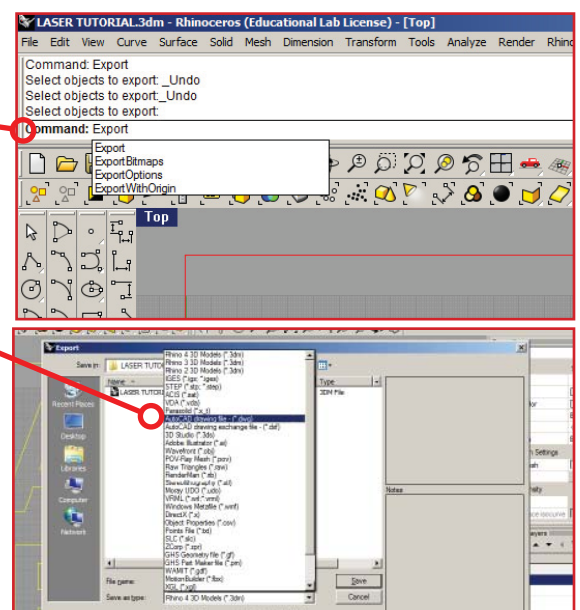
LASER TUTORIAL.3dm - Rhinoceros (Educational Lab License) - [Top]

File Edit View Curve Surface Solid Mesh Dimension Transform Tools Analyze Render Rhino

Command: Export
Select objects to export: _Undo
Select objects to export: _Undo
Select objects to export:
Command: Export

Export
ExportBitmaps
ExportOptions
ExportWithOrigin

Top

Export

Save in: LASER TUTORI

Name
LASER TUTORI

Recent Places
Desktop
Libraries
Computer
Network

Rhino 4 3D Models (*.3dm)
Rhino 3 3D Models (*.3dm)
Rhino 2 3D Models (*.3dm)
IGES (*.igs; *.iges)
STEP (*.stp; *.step)
ACIS (*.sat)
VDA (*.vda)
Parasolid (*.x_t)
AutoCAD drawing file (*.dwg)
AutoCAD drawing exchange file (*.dxf)
3D Studio (*.3ds)
Adobe Illustrator (*.ai)
Wavefront (*.obj)
POV-Ray Mesh (*.pov)
Raw Triangles (*.raw)
RenderMan (*.rib)
Stereolithography (*.stl)
Moray UDO (*.udo)
VRML (*.wrl; *.vrml)
Windows Metafile (*.wmf)
DirectX (*.x)
Object Properties (*.csv)
Points File (*.txt)
SLC (*.slc)
ZCorp (*.zpr)
GHS Geometry file (*.gf)
GHS Part Maker file (*.pm)
WAMIT (*.gdf)
MotionBuilder (*.fbx)
XGL (*.xgl)

Type
3DM File

Notes

File name:
Save as type: Rhino 4 3D Models (*.3dm)

Save
Cancel